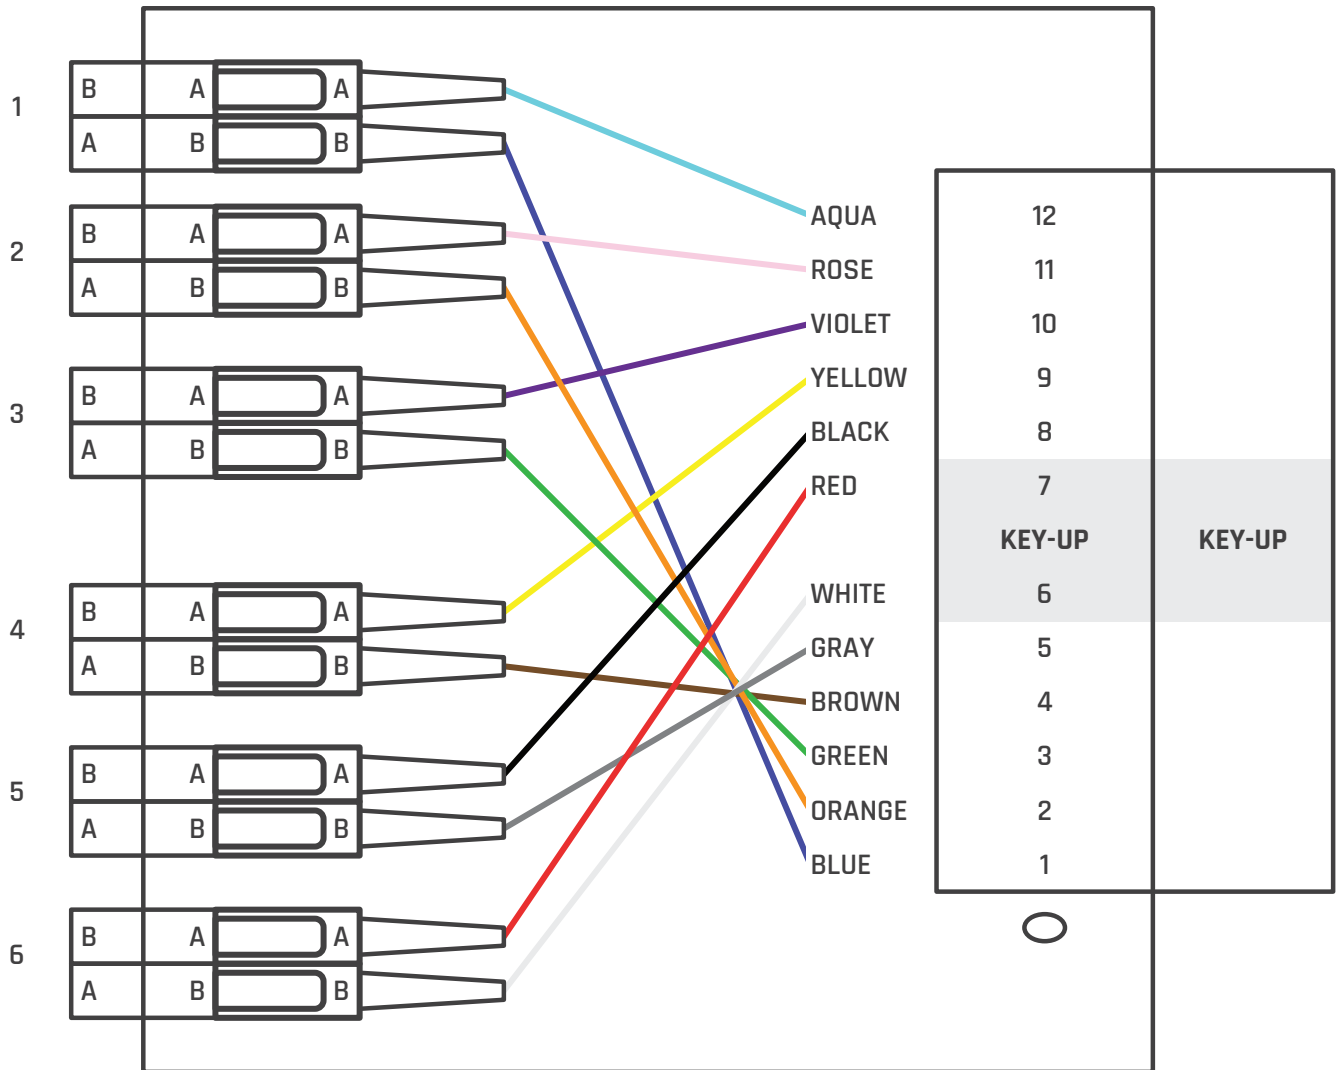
1
B A A
A B B

2
B A A
A B B

3
B A A
A B B

4
B A A
A B B

5
B A A
A B B

6
B A A
A B B

AQUA
ROSE
VIOLET
YELLOW
BLACK
RED
WHITE
GRAY
BROWN
GREEN
ORANGE
BLUE

12
11
10
9
8
7
KEY-UP KEY-UP
6
5
4
3
2
1